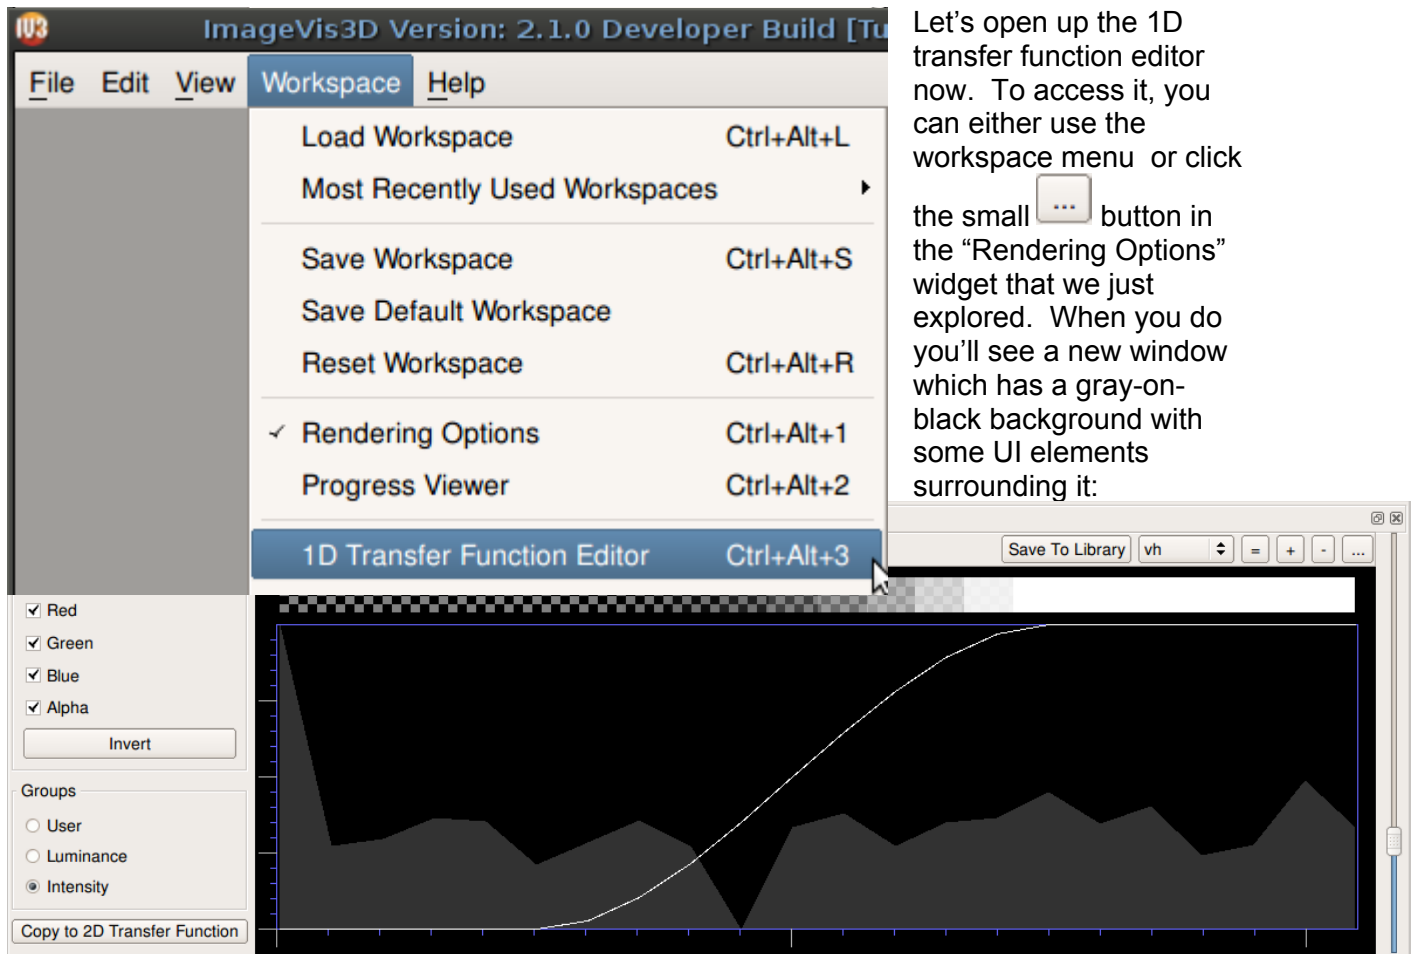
IV3 ImageVis3D Version: 2.1.0 Developer Build [Tu

File Edit View Workspace Help

Load Workspace Ctrl+Alt+L
Most Recently Used Workspaces
Save Workspace Ctrl+Alt+S
Save Default Workspace
Reset Workspace Ctrl+Alt+R
✓ Rendering Options Ctrl+Alt+1
Progress Viewer Ctrl+Alt+2
1D Transfer Function Editor Ctrl+Alt+3

Let's open up the 1D transfer function editor now. To access it, you can either use the workspace menu or click the small ... button in the "Rendering Options" widget that we just explored. When you do you'll see a new window which has a gray-on-black background with some UI elements surrounding it:

Save To Library vh = + - ...

Red
Green
Blue
Alpha
Invert
Groups
User
Luminance
Intensity
Copy to 2D Transfer Function